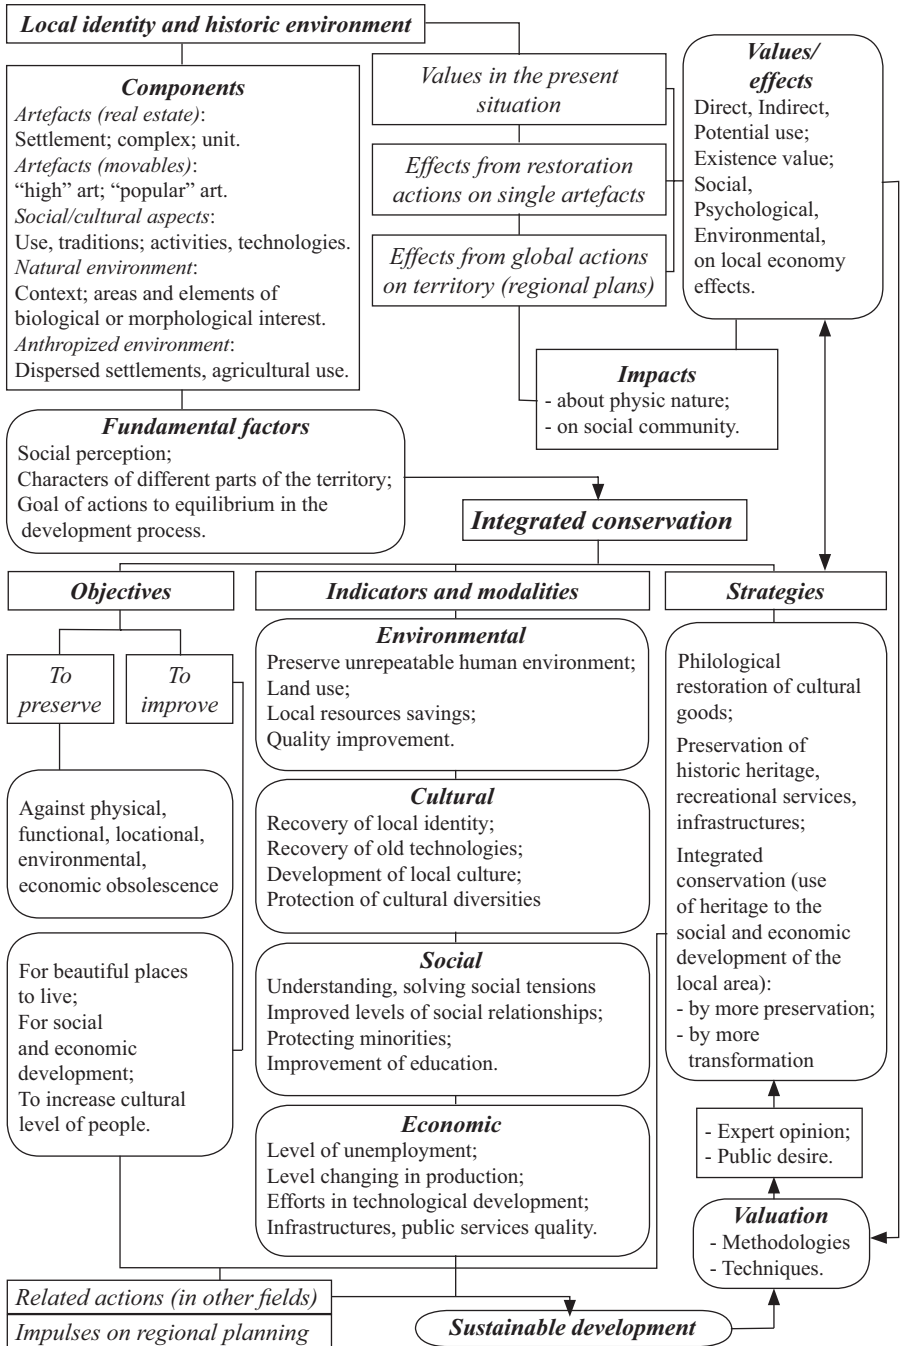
Local identity and historic environment

Components
Artefacts (real estate):
Settlement; complex; unit.
Artefacts (movables):
"high" art; "popular" art.
Social/cultural aspects:
Use, traditions; activities, technologies.
Natural environment:
Context; areas and elements of biological or morphological interest.
Anthropized environment:
Dispersed settlements, agricultural use.

Values in the present situation

Effects from restoration actions on single artefacts

Effects from global actions on territory (regional plans)

Values/ effects
Direct, Indirect, Potential use;
Existence value;
Social,
Psychological,
Environmental,
on local economy effects.

Impacts
- about physic nature;
- on social community.

Fundamental factors
Social perception;
Characters of different parts of the territory;
Goal of actions to equilibrium in the development process.

Integrated conservation

Objectives

To preserve

To improve

Against physical, functional, locational, environmental, economic obsolescence

For beautiful places to live;
For social and economic development;
To increase cultural level of people.

Indicators and modalities

Environmental
Preserve unrepeatable human environment;
Land use;
Local resources savings;
Quality improvement.

Cultural
Recovery of local identity;
Recovery of old technologies;
Development of local culture;
Protection of cultural diversities

Social
Understanding, solving social tensions
Improved levels of social relationships;
Protecting minorities;
Improvement of education.

Economic
Level of unemployment;
Level changing in production;
Efforts in technological development;
Infrastructures, public services quality.

Strategies

Philological restoration of cultural goods;
Preservation of historic heritage, recreational services, infrastructures;
Integrated conservation (use of heritage to the social and economic development of the local area):
- by more preservation;
- by more transformation

- Expert opinion;
- Public desire.

Valuation
- Methodologies
- Techniques.

Related actions (in other fields)
Impulses on regional planning

Sustainable development